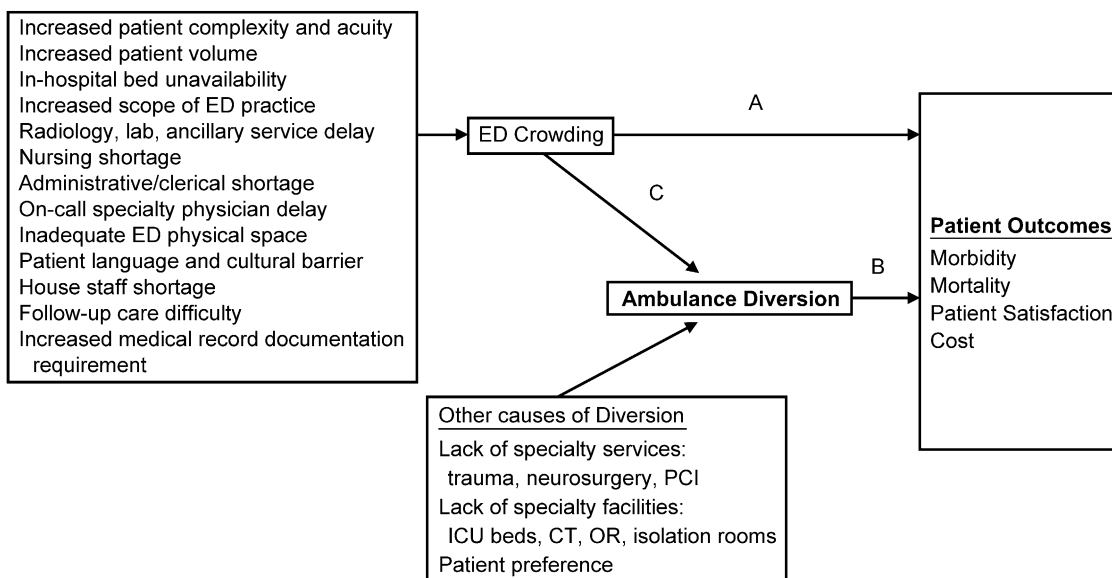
Increased patient complexity and acuity
Increased patient volume
In-hospital bed unavailability
Increased scope of ED practice
Radiology, lab, ancillary service delay
Nursing shortage
Administrative/clerical shortage
On-call specialty physician delay
Inadequate ED physical space
Patient language and cultural barrier
House staff shortage
Follow-up care difficulty
Increased medical record documentation requirement

ED Crowding

A

C

Ambulance Diversion

B

Patient Outcomes
Morbidity
Mortality
Patient Satisfaction
Cost

Other causes of Diversion
Lack of specialty services:
trauma, neurosurgery, PCI
Lack of specialty facilities:
ICU beds, CT, OR, isolation rooms
Patient preference